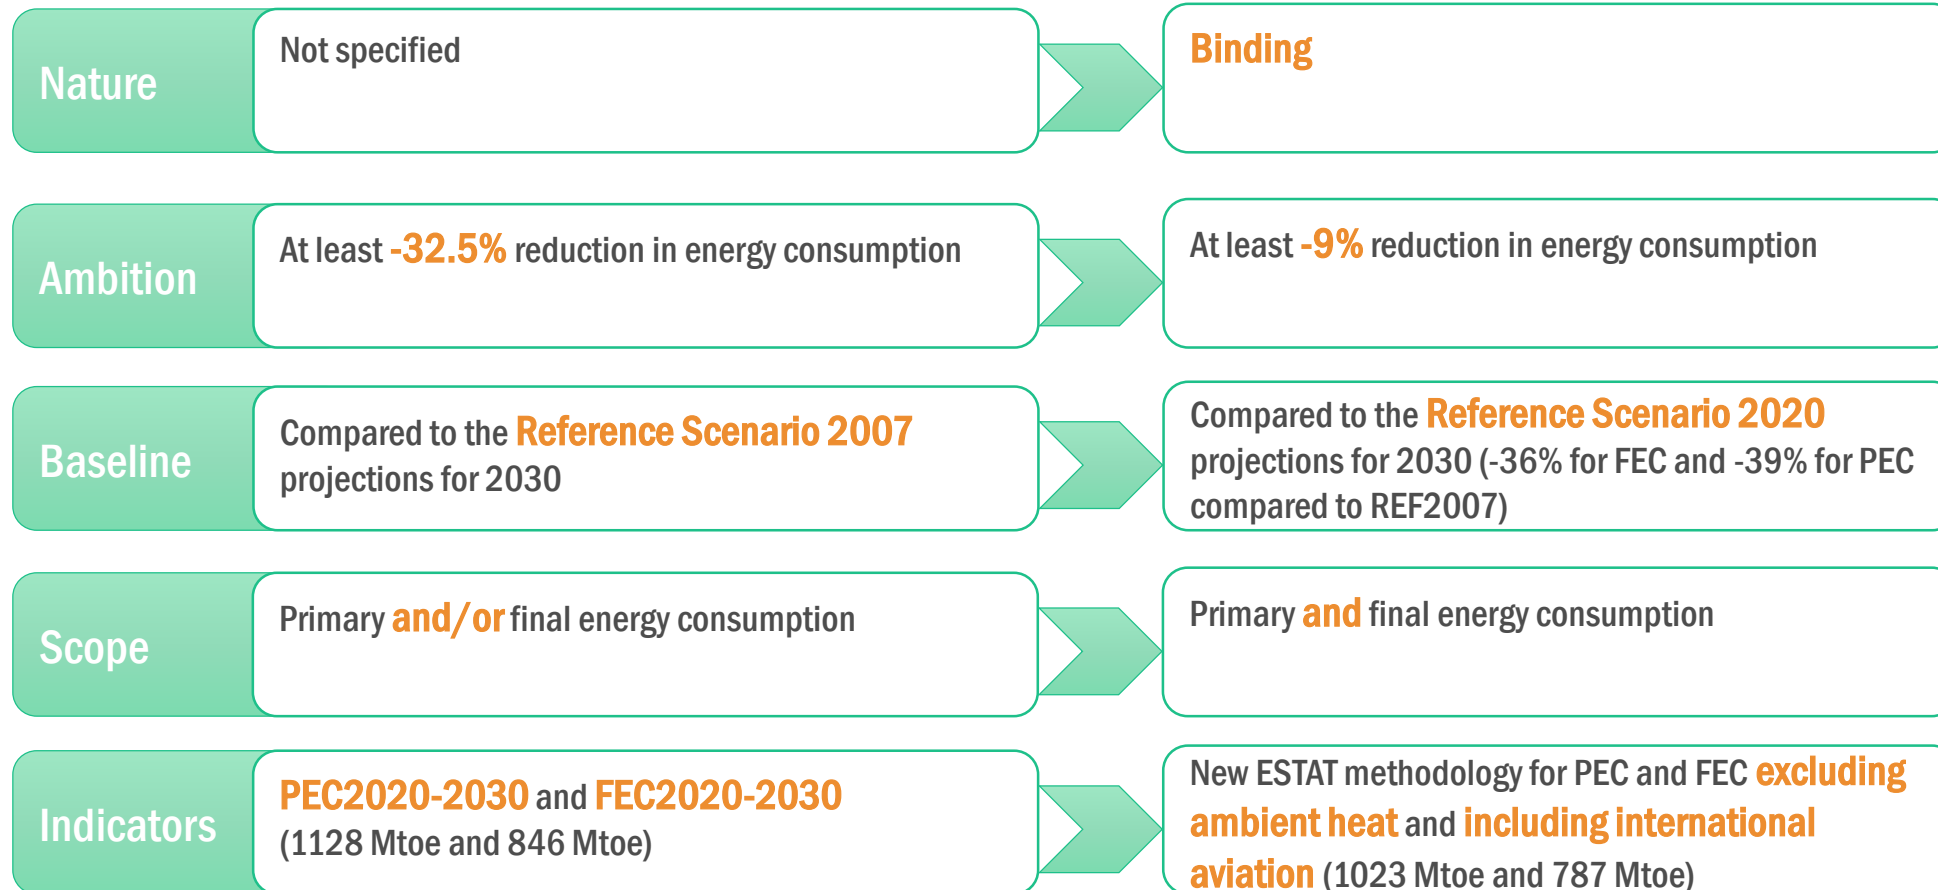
Nature

Not specified

Binding

Ambition

At least -32.5% reduction in energy consumption

At least -9% reduction in energy consumption

Baseline

Compared to the Reference Scenario 2007 projections for 2030

Compared to the Reference Scenario 2020 projections for 2030 (-36% for FEC and -39% for PEC compared to REF2007)

Scope

Primary and/or final energy consumption

Primary and final energy consumption

Indicators

PEC2020-2030 and FEC2020-2030 (1128 Mtoe and 846 Mtoe)

New ESTAT methodology for PEC and FEC excluding ambient heat and including international aviation (1023 Mtoe and 787 Mtoe)